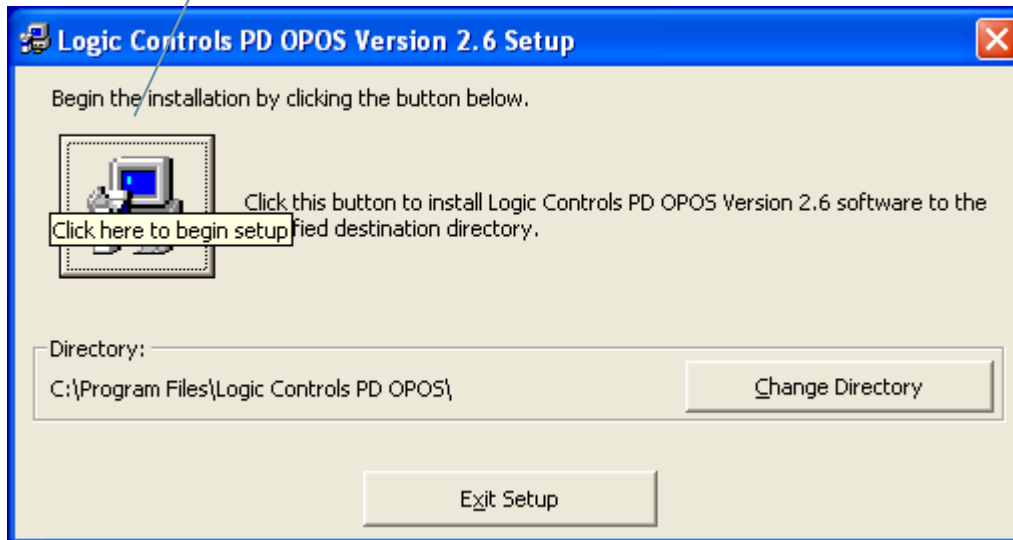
Logic Controls PD OPOS Version 2.6 Setup

Begin the installation by clicking the button below.

Click this button to install Logic Controls PD OPOS Version 2.6 software to the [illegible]fied destination directory.

Click here to begin setup

Directory:

C:\Program Files\Logic Controls PD OPOS\

Change Directory

Exit Setup